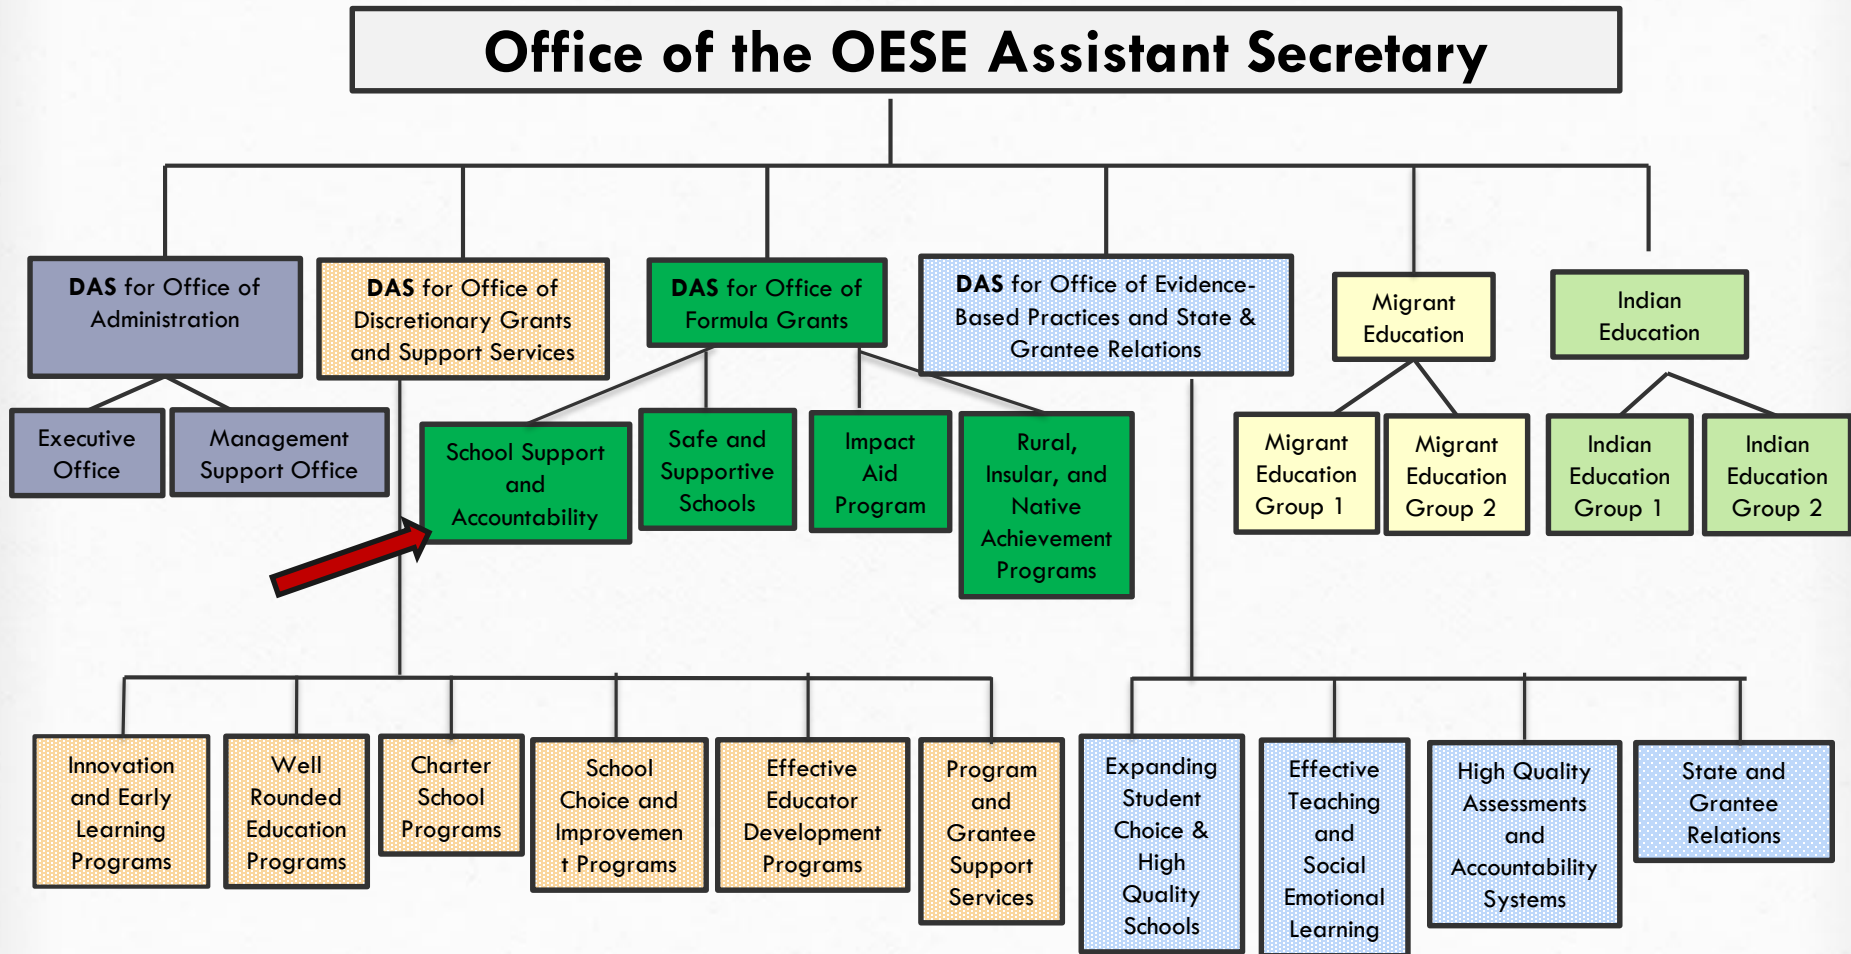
Office of the OESE Assistant Secretary

DAS for Office of Administration

Executive Office

Management Support Office

DAS for Office of Discretionary Grants and Support Services

DAS for Office of Formula Grants

School Support and Accountability

Safe and Supportive Schools

Impact Aid Program

Rural, Insular, and Native Achievement Programs

DAS for Office of Evidence-Based Practices and State & Grantee Relations

Migrant Education

Migrant Education Group 1

Migrant Education Group 2

Indian Education

Indian Education Group 1

Indian Education Group 2

Innovation and Early Learning Programs

Well Rounded Education Programs

Charter School Programs

School Choice and Improvement Programs

Effective Educator Development Programs

Program and Grantee Support Services

Expanding Student Choice & High Quality Schools

Effective Teaching and Social Emotional Learning

High Quality Assessments and Accountability Systems

State and Grantee Relations